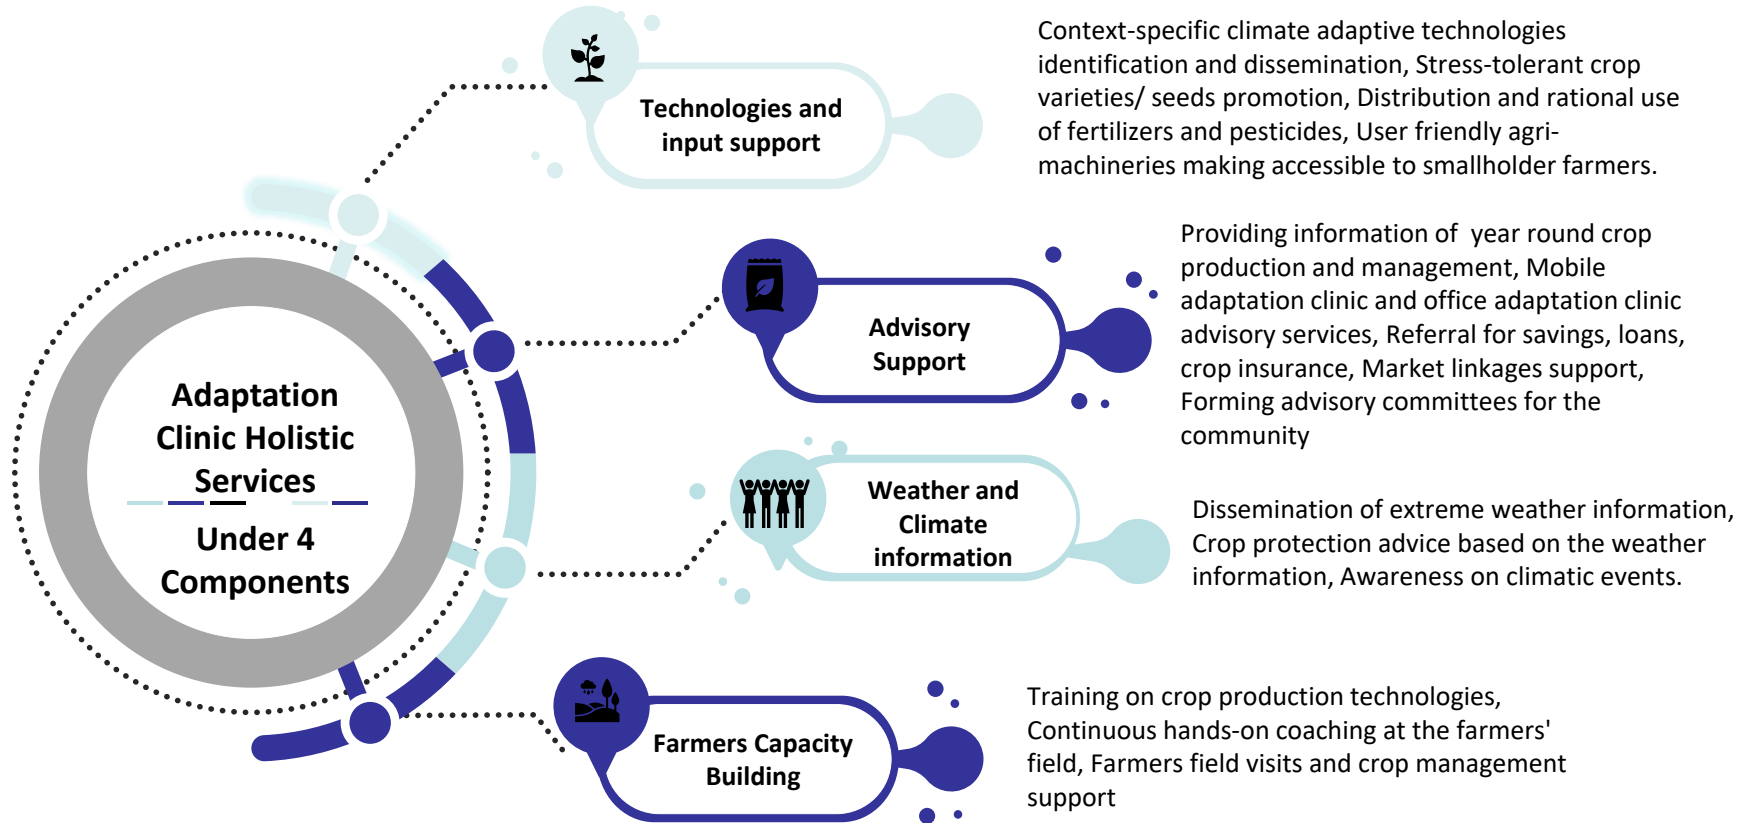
Adaptation Clinic Holistic Services

Under 4 Components

Technologies and input support

Context-specific climate adaptive technologies identification and dissemination, Stress-tolerant crop varieties/ seeds promotion, Distribution and rational use of fertilizers and pesticides, User friendly agri-machineries making accessible to smallholder farmers.

Advisory Support

Providing information of year round crop production and management, Mobile adaptation clinic and office adaptation clinic advisory services, Referral for savings, loans, crop insurance, Market linkages support, Forming advisory committees for the community

Weather and Climate information

Dissemination of extreme weather information, Crop protection advice based on the weather information, Awareness on climatic events.

Farmers Capacity Building

Training on crop production technologies, Continuous hands-on coaching at the farmers' field, Farmers field visits and crop management support